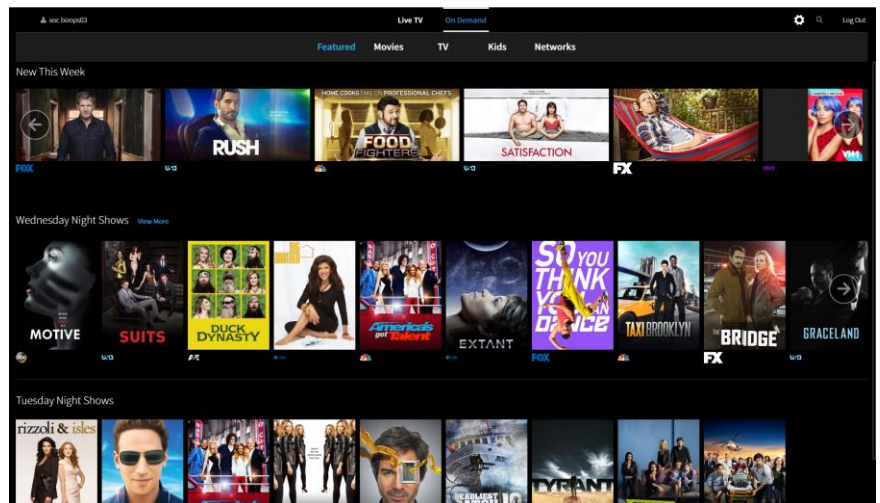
xoc tuxops03

Live TV

On Demand

Log Out

Featured

Movies

TV

Kids

Networks

New This Week

HOME COOKS TAKE ON PROFESSIONAL CHEFS

RUSH

FOOD FIGHTERS

SATISFACTION

FOX

usa

usa

FX

VH1

Wednesday Night Shows

View More

MOTIVE

SUITS

DUCK DYNASTY

America's got Talent

EXTANT

SO YOU THINK YOU CAN DANCE

TAXI BROOKLYN

THE BRIDGE

GRACELAND

abc

usa

A&E

FOX

FX

usa

Tuesday Night Shows

rizzoli & isles

DEADLIEST CATCH

TYRANT